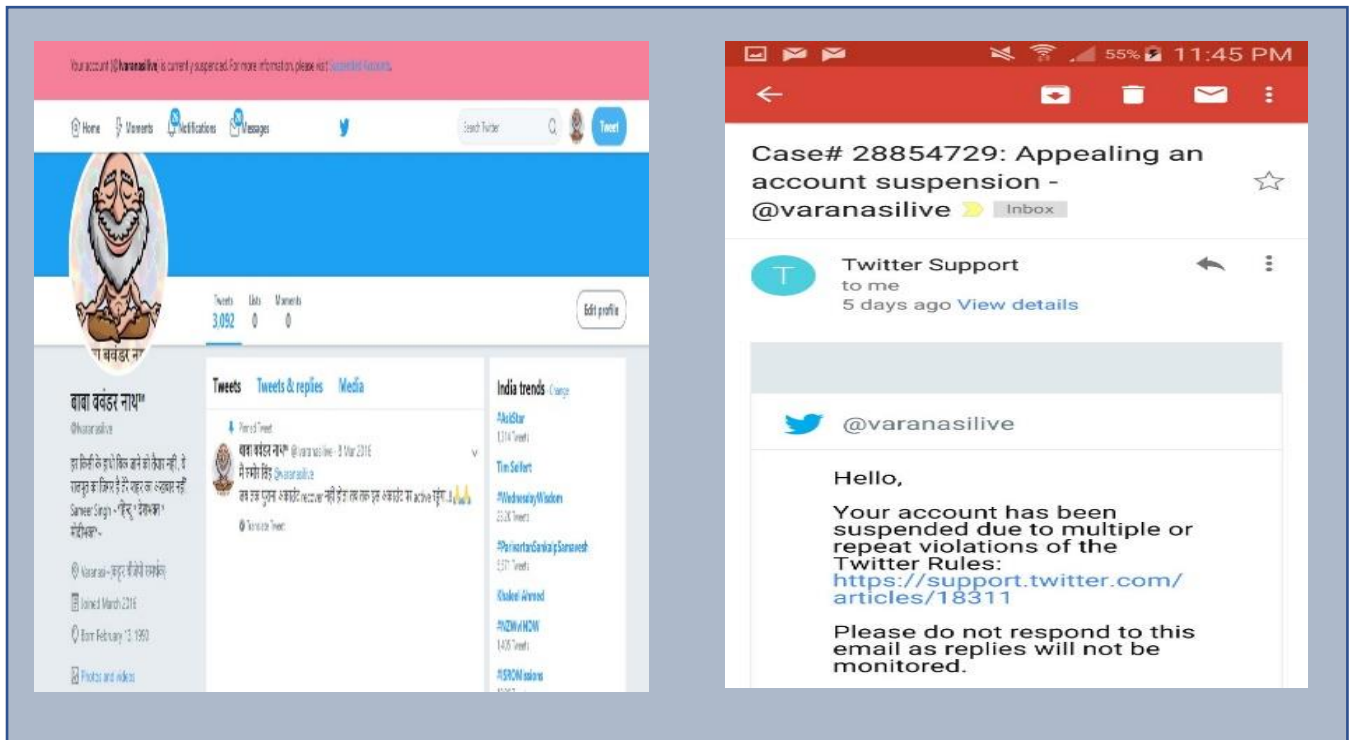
Your account (@varanasilive) is currently suspended. For more information, please visit Suspended Accounts.

Home Moments Notifications Messages

Search Twitter

Tweet

Tweets 3,092 Lists 0 Moments 0

Edit profile

बाबा बवंडर नाथ

@varanasilive

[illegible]

Varanasi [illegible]

Joined March 2016

Born February 13 1990

Photos and videos

Tweets Tweets & replies Media

Pinned Tweet

बाबा बवंडर नाथ @varanasilive · 8 Mar 2016

मैं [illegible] @varanasilive

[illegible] active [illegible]

Translate Tweet

India trends Change

#AskStar

TimSeifert

#WednesdayWisdom

#ParivartanSankalpSamavesh

Khaleel Ahmed

#NZvIND

#ISROMissions

11:45 PM 55%

Case# 28854729: Appealing an account suspension - @varanasilive Inbox

Twitter Support
to me
5 days ago View details

@varanasilive

Hello,

Your account has been suspended due to multiple or repeat violations of the Twitter Rules: https://support.twitter.com/articles/18311

Please do not respond to this email as replies will not be monitored.